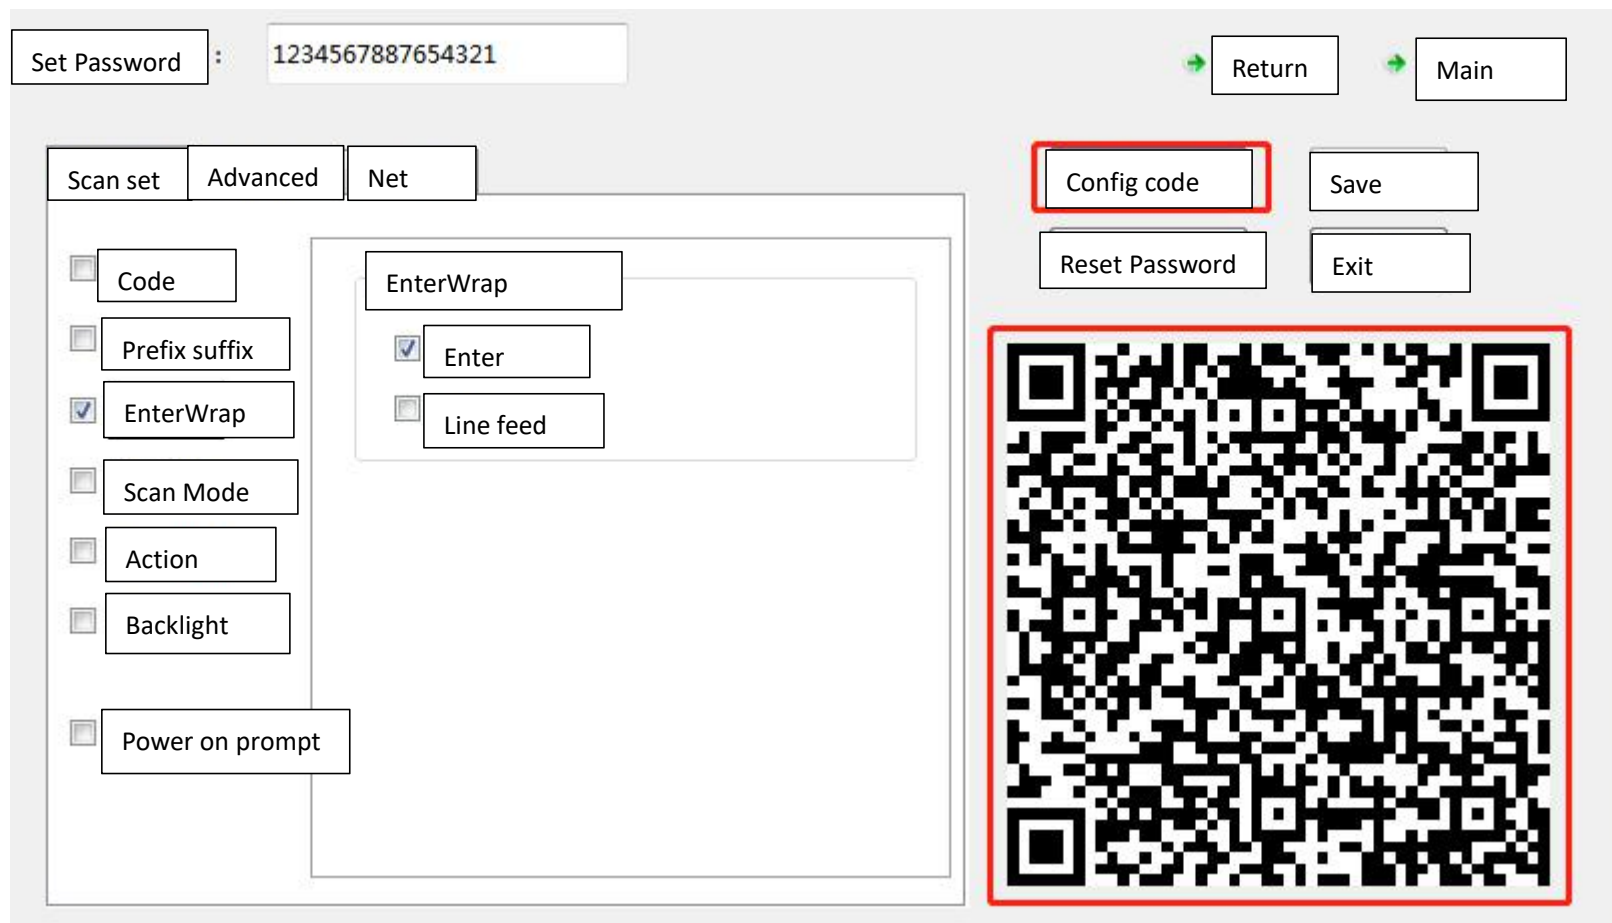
Set Password :

1234567887654321

Return

Main

Scan set

Advanced

Net

Config code

Save

Reset Password

Exit

Code

Prefix suffix

EnterWrap

Scan Mode

Action

Backlight

Power on prompt

EnterWrap

Enter

Line feed